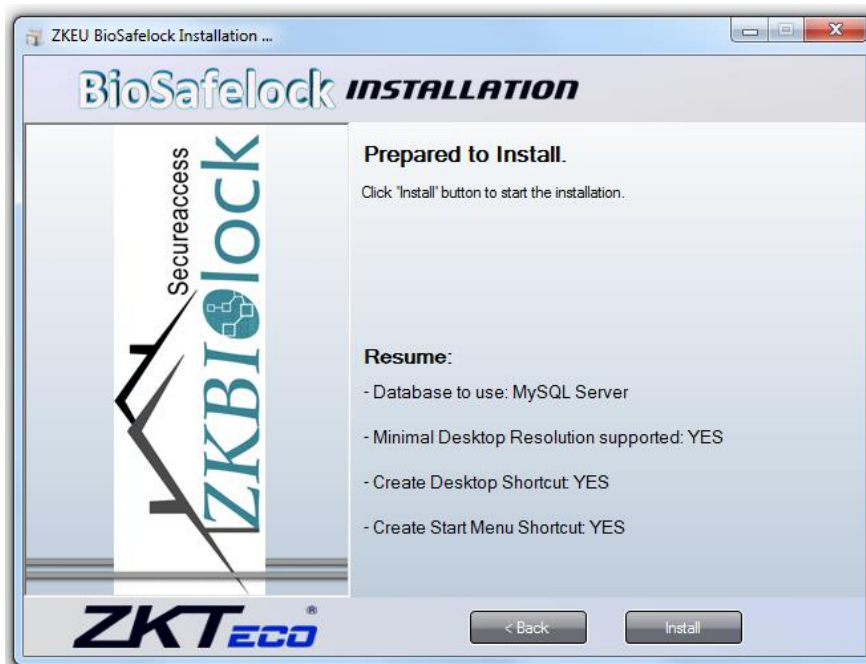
ZKEU BioSafelock Installation ...

BioSafelock INSTALLATION

Secureaccess

ZKBIOlock

Prepared to Install.

Click 'Install' button to start the installation.

Resume:

- Database to use: MySQL Server

- Minimal Desktop Resolution supported: YES

- Create Desktop Shortcut: YES

- Create Start Menu Shortcut: YES

ZKTeco

< Back

Install